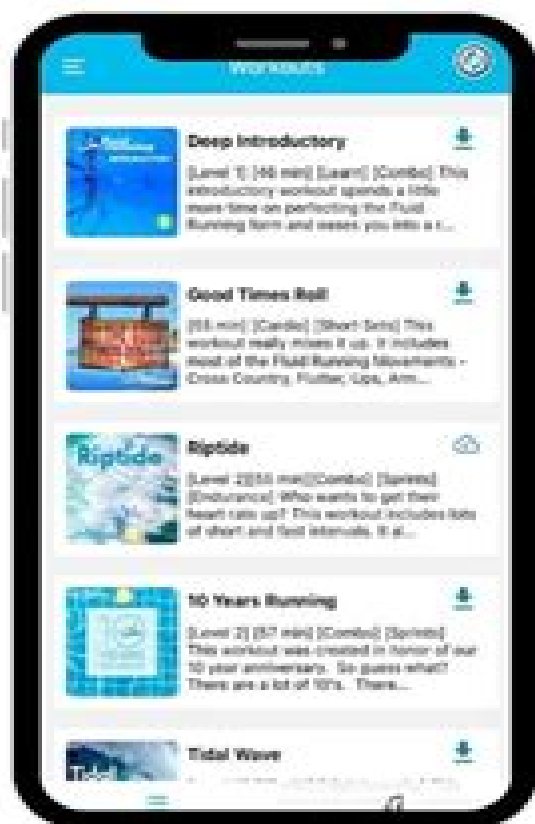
Workouts

Deep Introductory

[Level 1] [46 min] [Learn] [Combo] This introductory workout spends a little more time on perfecting the Fluid Running form and eases you into a r...

Good Times Roll

[55 min] [Cardio] [Short Sets] This workout really mixes it up. It includes most of the Fluid Running Movements - Cross Country, Flutter, Ups, Arm...

Riptide

Riptide

[Level 2][53 min][Combo] [Sprints] [Endurance] Who wants to get their heart rate up? This workout includes lots of short and fast intervals. It al...

10 Years Running

[Level 2] [57 min] [Combo] [Sprints] This workout was created in honor of our 10 year anniversary. So guess what? There are a lot of 10's. There...

Tidal Wave

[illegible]